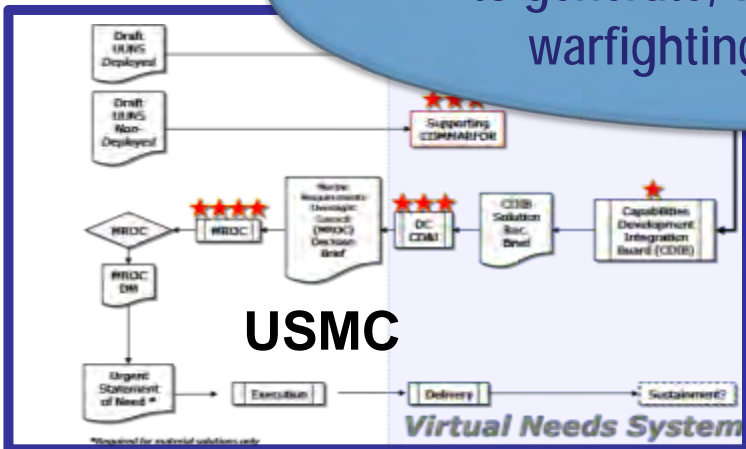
to generate, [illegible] warfighting

Draft UUNS Deployed

Draft UUNS Non-Deployed

Supporting COMMARFOR

Marine Requirements Oversight Council (MROC) Decision Brief

CDIB Solution Rec. Brief

Capabilities Development Integration Board (CDIB)

MROC

MROC

DC CD&I

MROC DM

USMC

Urgent Statement of Need *

Execution

Delivery

Sustainment?

Virtual Needs System

*Required for material solutions only